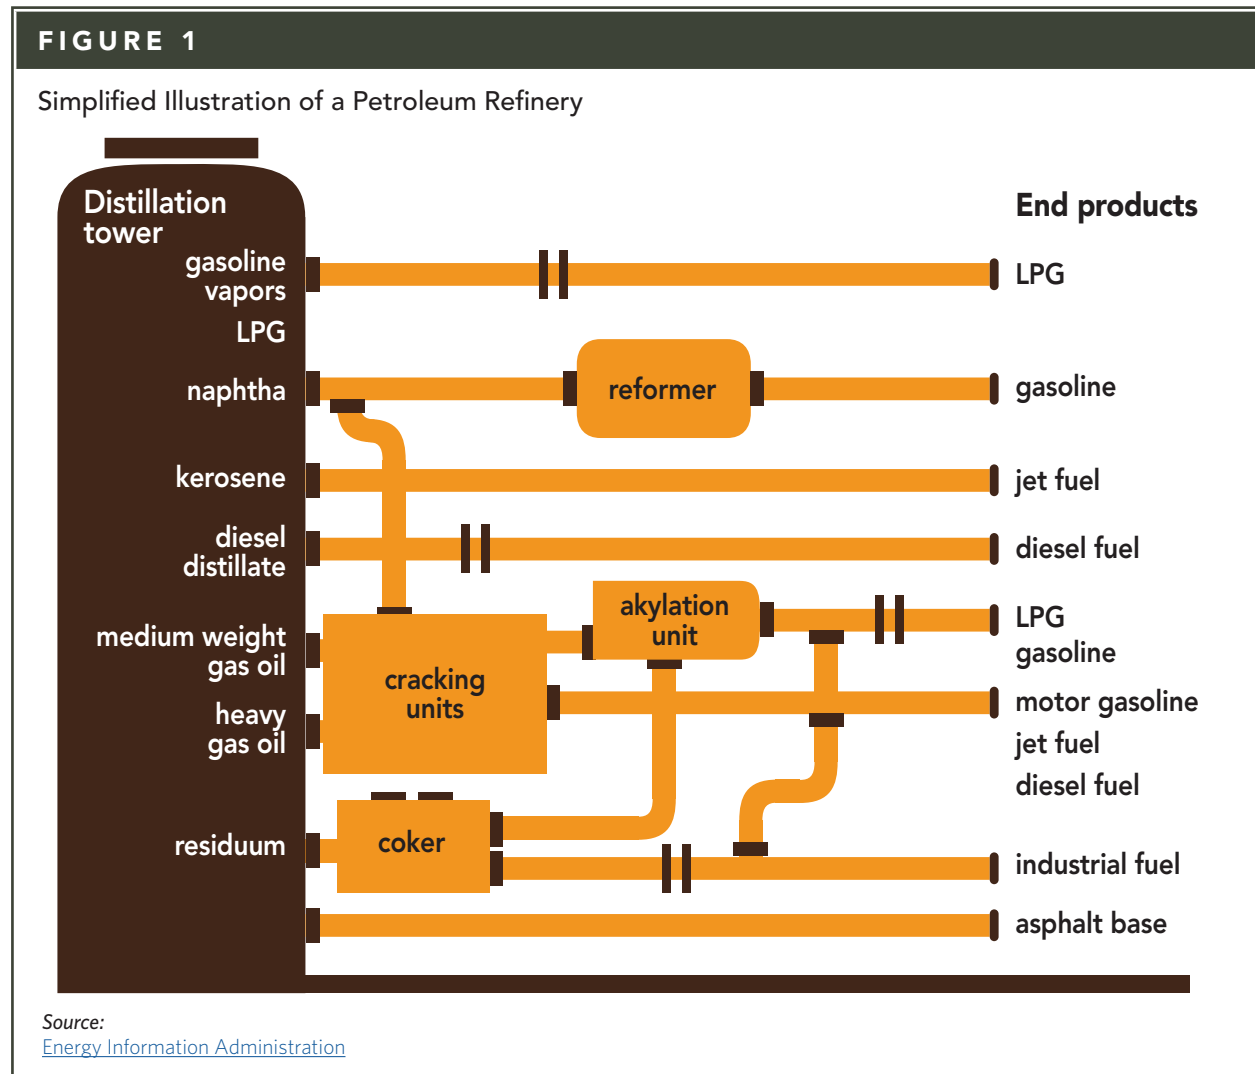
FIGURE 1

Simplified Illustration of a Petroleum Refinery

Distillation tower

gasoline vapors

LPG

naphtha

kerosene

diesel distillate

medium weight gas oil

heavy gas oil

residuum

reformer

akylation unit

cracking units

coker

End products

LPG

gasoline

jet fuel

diesel fuel

LPG
gasoline

motor gasoline

jet fuel

diesel fuel

industrial fuel

asphalt base

Source:
Energy Information Administration